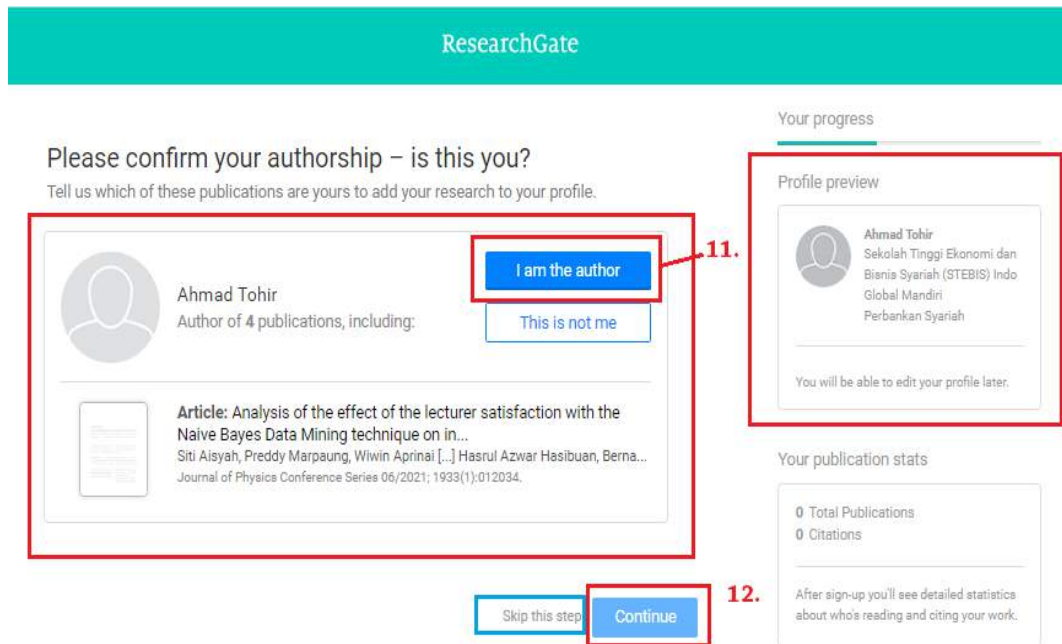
ResearchGate

Please confirm your authorship – is this you?

Tell us which of these publications are yours to add your research to your profile.

Ahmad Tohir
Author of 4 publications, including:

I am the author

This is not me

11.

Article: Analysis of the effect of the lecturer satisfaction with the Naive Bayes Data Mining technique on in...
Siti Aisyah, Preddy Marpaung, Wiwin Aprinai [...] Hasrul Azwar Hasibuan, Berna...
Journal of Physics Conference Series 06/2021; 1933(1):012034.

Skip this step

Continue

12.

Your progress

Profile preview

Ahmad Tohir
Sekolah Tinggi Ekonomi dan Bisnis Syariah (STEBIS) Indo Global Mandiri
Perbankan Syariah

You will be able to edit your profile later.

Your publication stats

0 Total Publications
0 Citations

After sign-up you'll see detailed statistics about who's reading and citing your work.